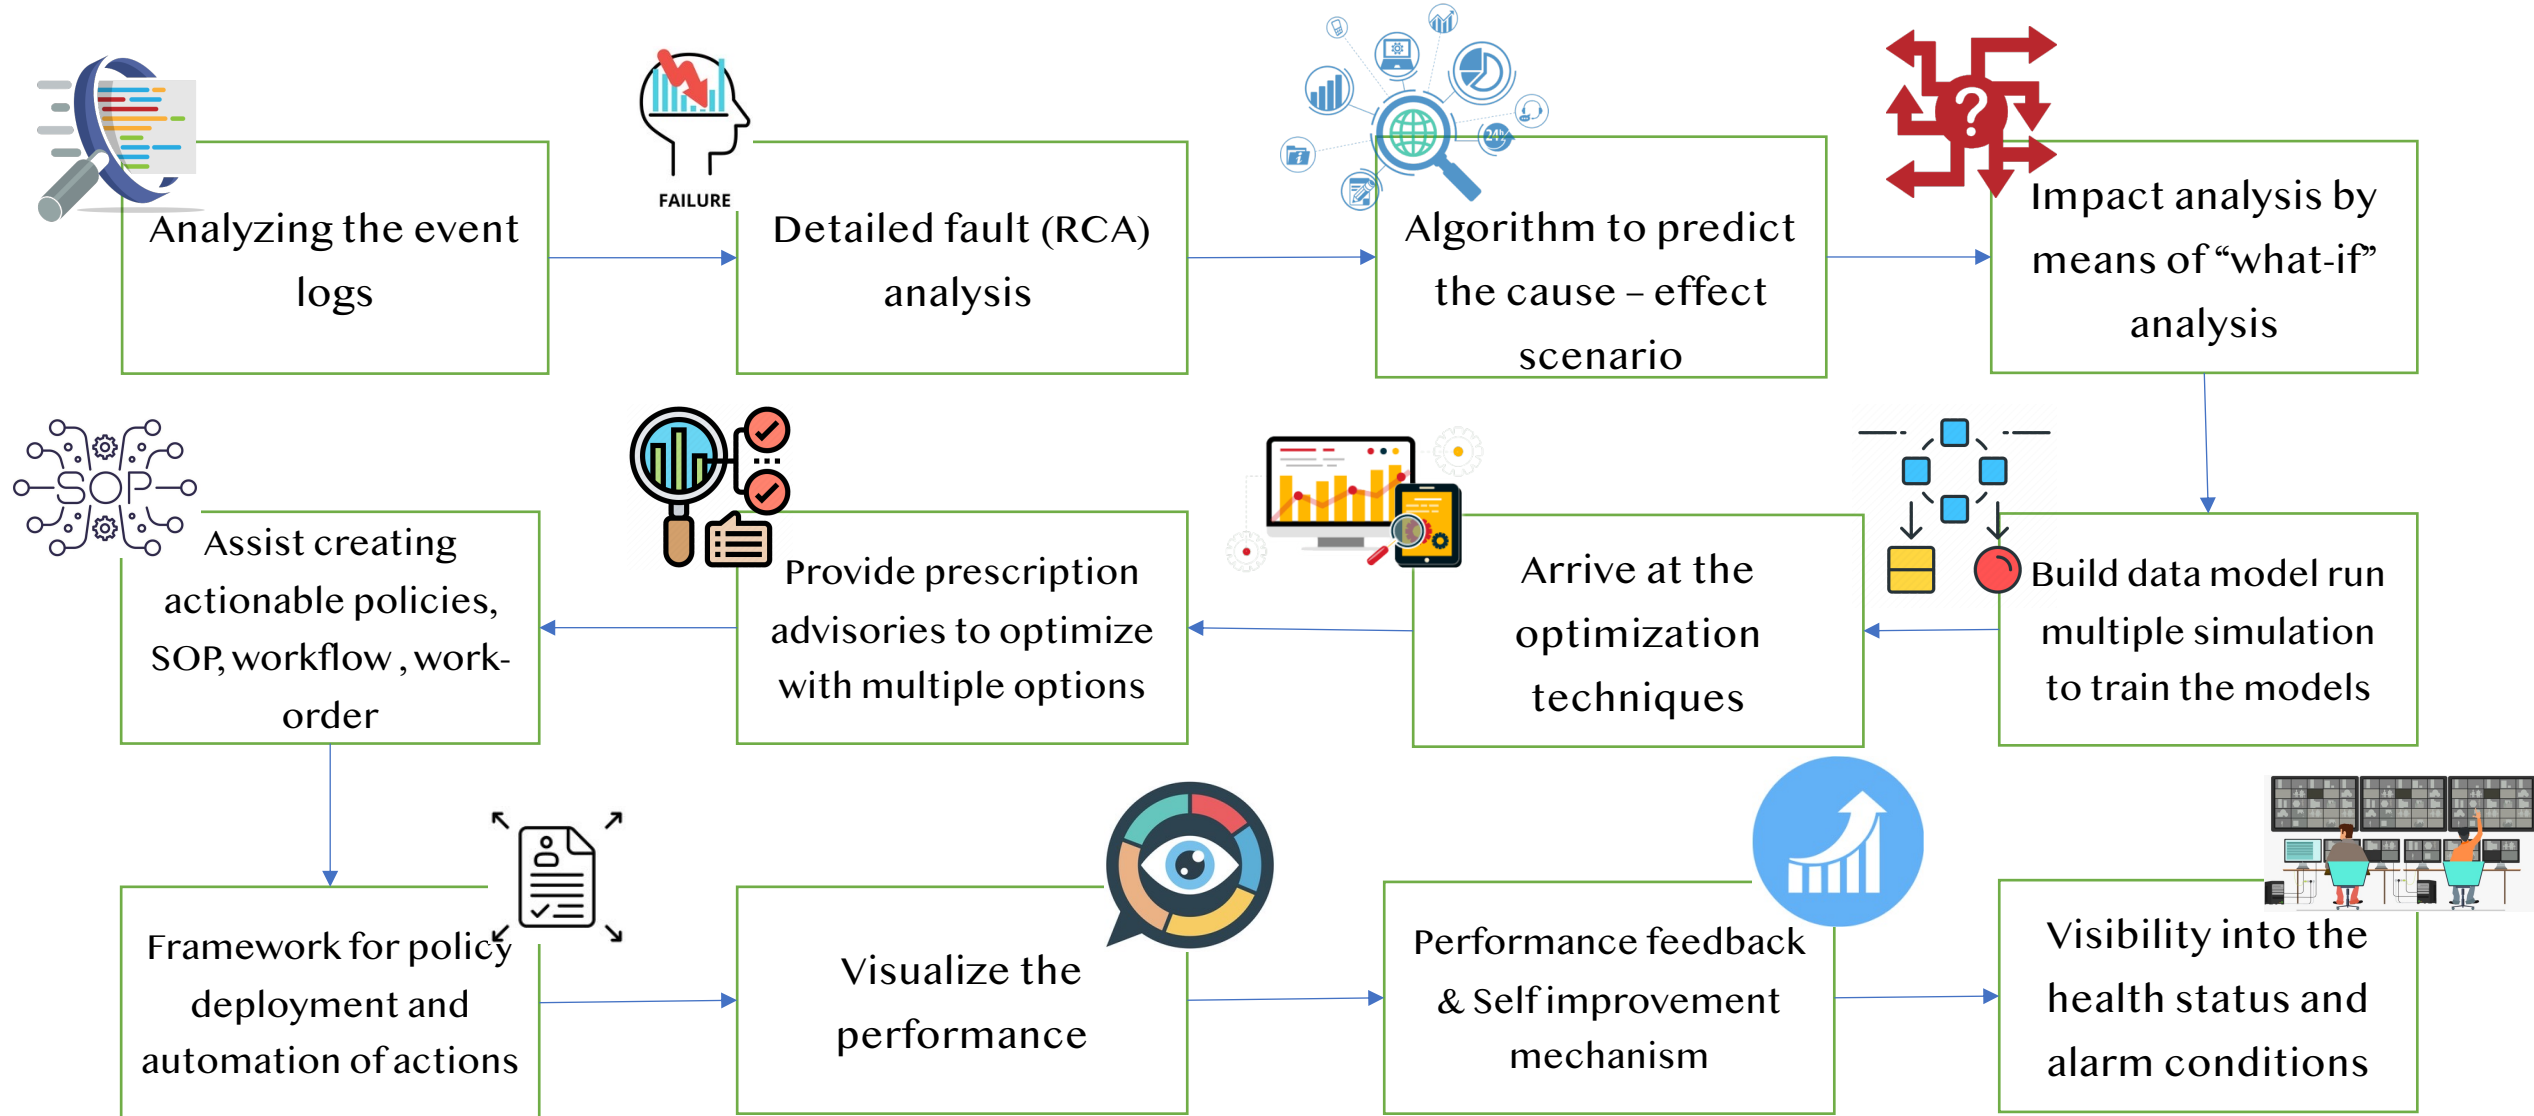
Analyzing the event logs

FAILURE

Detailed fault (RCA) analysis

Algorithm to predict the cause – effect scenario

Impact analysis by means of "what-if" analysis

SOP

Assist creating actionable policies, SOP, workflow , work-order

Provide prescription advisories to optimize with multiple options

Arrive at the optimization techniques

Build data model run multiple simulation to train the models

Framework for policy deployment and automation of actions

Visualize the performance

Performance feedback & Self improvement mechanism

Visibility into the health status and alarm conditions